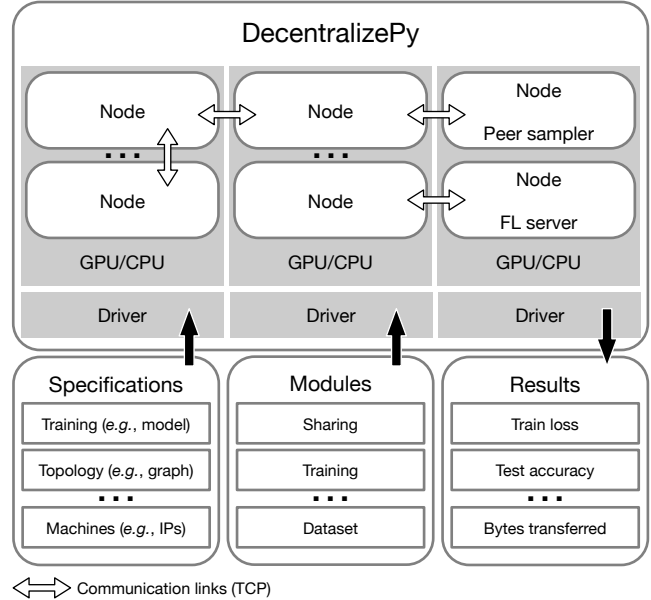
DecentralizePy

Node

Node

Node

Node

Node

Peer sampler

Node

FL server

GPU/CPU

GPU/CPU

GPU/CPU

Driver

Driver

Driver

Specifications

Training (*e.g.*, model)

Topology (*e.g.*, graph)

Machines (*e.g.*, IPs)

Modules

Sharing

Training

Dataset

Results

Train loss

Test accuracy

Bytes transferred

Communication links (TCP)